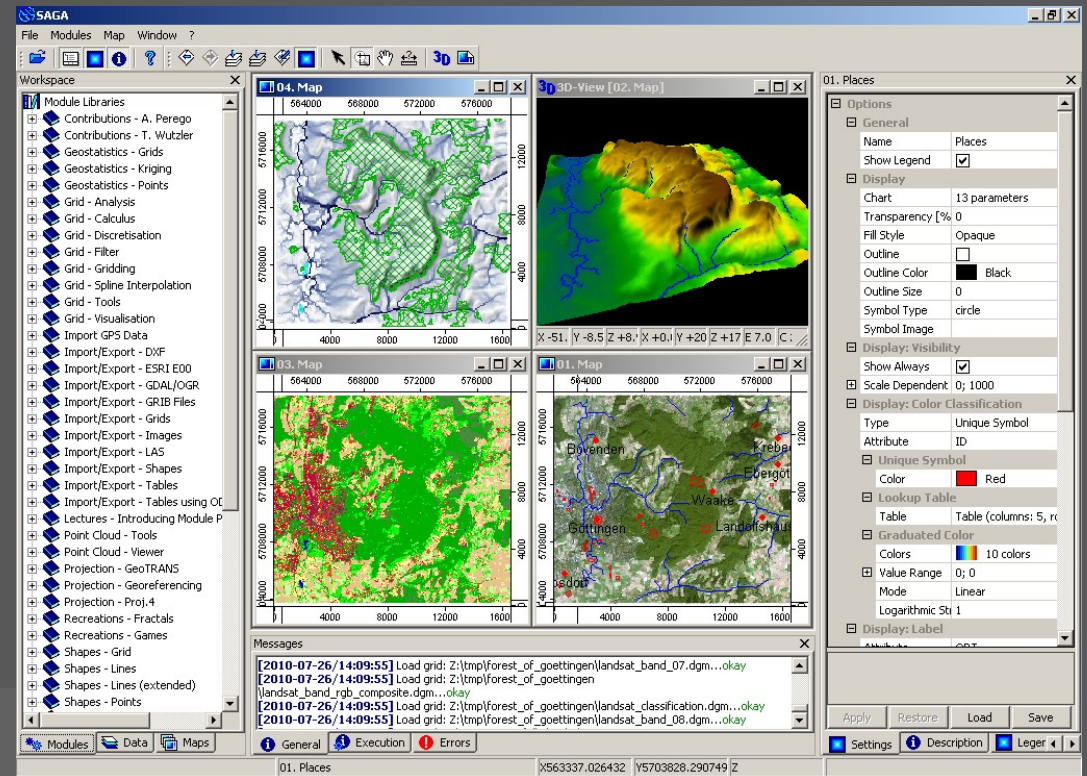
SAGA

File Modules Map Window ?

Workspace

Module Libraries
Contributions - A. Perego
Contributions - T. Wutzler
Geostatistics - Grids
Geostatistics - Kriging
Geostatistics - Points
Grid - Analysis
Grid - Calculus
Grid - Discretisation
Grid - Filter
Grid - Gridding
Grid - Spline Interpolation
Grid - Tools
Grid - Visualisation
Import GPS Data
Import/Export - DXF
Import/Export - ESRI E00
Import/Export - GDAL/OGR
Import/Export - GRIB Files
Import/Export - Grids
Import/Export - Images
Import/Export - LAS
Import/Export - Shapes
Import/Export - Tables
Import/Export - Tables using OD
Lectures - Introducing Module P
Point Cloud - Tools
Point Cloud - Viewer
Projection - GeoTRANS
Projection - Georeferencing
Projection - Proj.4
Recreations - Fractals
Recreations - Games
Shapes - Grid
Shapes - Lines
Shapes - Lines (extended)
Shapes - Points

Modules Data Maps

04. Map
564000 568000 572000 576000
5716000 5712000 5708000 5704000
12000 8000 4000 0
0 4000 8000 12000 1600

3D-View [02. Map]
X -51. Y -8.5 Z +8. X +0. Y +20 Z +17 E 7.0 C

03. Map
564000 568000 572000 576000
5716000 5712000 5708000 5704000
0 4000 8000 12000 1600

01. Map
564000 568000 572000 576000
5716000 5712000 5708000 5704000
12000 8000 4000 0
0 4000 8000 12000 1600
Bovenden
Krebe
Ebergöt
Waake
Landolfshaus
Göttingen
osdorf

Messages
[2010-07-26/14:09:55] Load grid: Z:\tmp\forest_of_goettingen\landsat_band_07.dgm...okay
[2010-07-26/14:09:55] Load grid: Z:\tmp\forest_of_goettingen\landsat_band_rgb_composite.dgm...okay
[2010-07-26/14:09:55] Load grid: Z:\tmp\forest_of_goettingen\landsat_classification.dgm...okay
[2010-07-26/14:09:55] Load grid: Z:\tmp\forest_of_goettingen\landsat_band_08.dgm...okay

General Execution Errors

01. Places

Options
General
Name | Places
Show Legend
Display
Chart | 13 parameters
Transparency [% | 0
Fill Style | Opaque
Outline
Outline Color | Black
Outline Size | 0
Symbol Type | circle
Symbol Image
Display: Visibility
Show Always
Scale Dependent | 0; 1000
Display: Color Classification
Type | Unique Symbol
Attribute | ID
Unique Symbol
Color | Red
Lookup Table
Table | Table (columns: 5, ro
Graduated Color
Colors | 10 colors
Value Range | 0; 0
Mode | Linear
Logarithmic Str | 1
Display: Label

Apply Restore Load Save

Settings Description Leger

01. Places X563337.026432 Y5703828.290749 Z